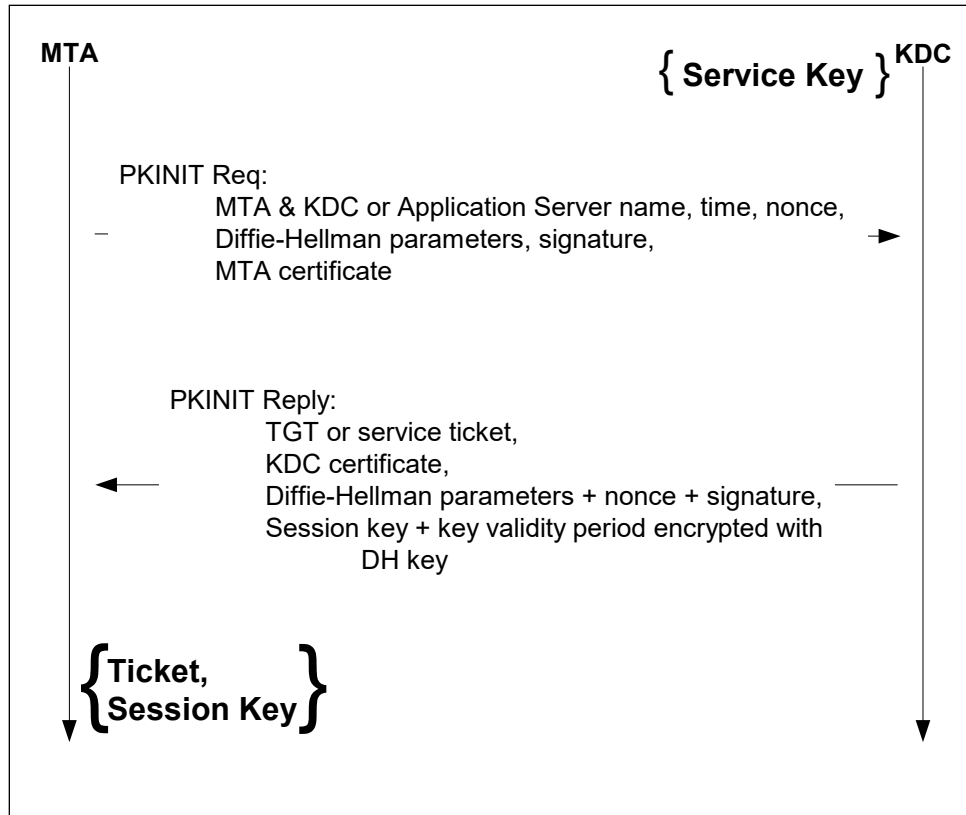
MTA

KDC

{ Service Key }

PKINIT Req:
MTA & KDC or Application Server name, time, nonce, Diffie-Hellman parameters, signature, MTA certificate

PKINIT Reply:
TGT or service ticket,
KDC certificate,
Diffie-Hellman parameters + nonce + signature,
Session key + key validity period encrypted with DH key

{Ticket, Session Key}